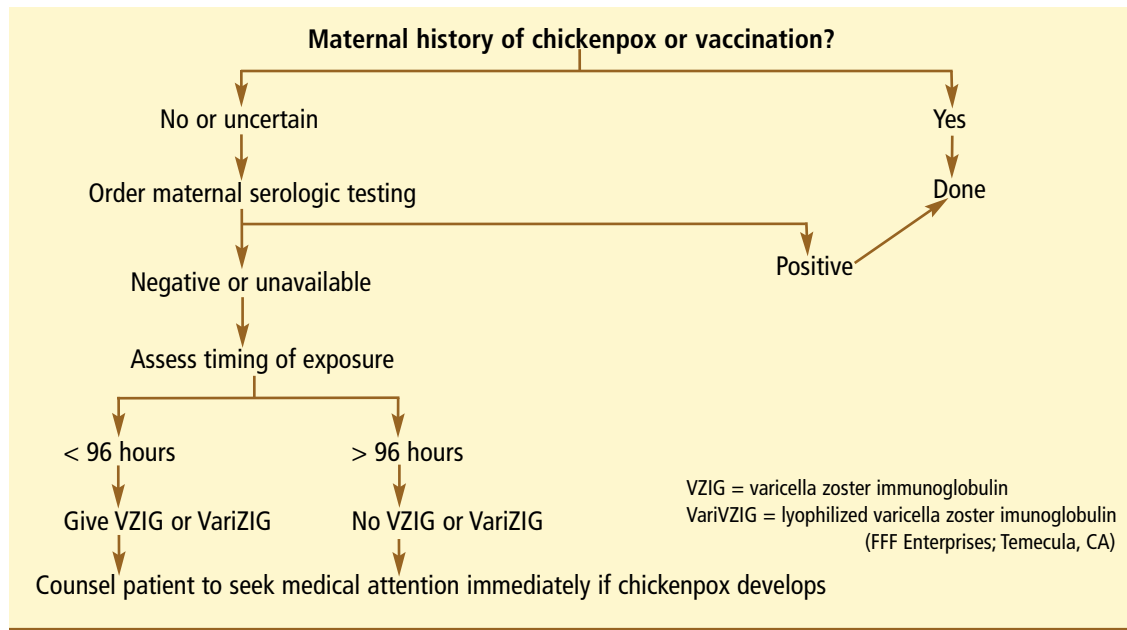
Maternal history of chickenpox or vaccination?

No or uncertain

Yes

Order maternal serologic testing

Done

Positive

Negative or unavailable

Assess timing of exposure

< 96 hours

> 96 hours

Give VZIG or VariZIG

No VZIG or VariZIG

VZIG = varicella zoster immunoglobulin
VariVZIG = lyophilized varicella zoster imunoglobulin (FFF Enterprises; Temecula, CA)

Counsel patient to seek medical attention immediately if chickenpox develops